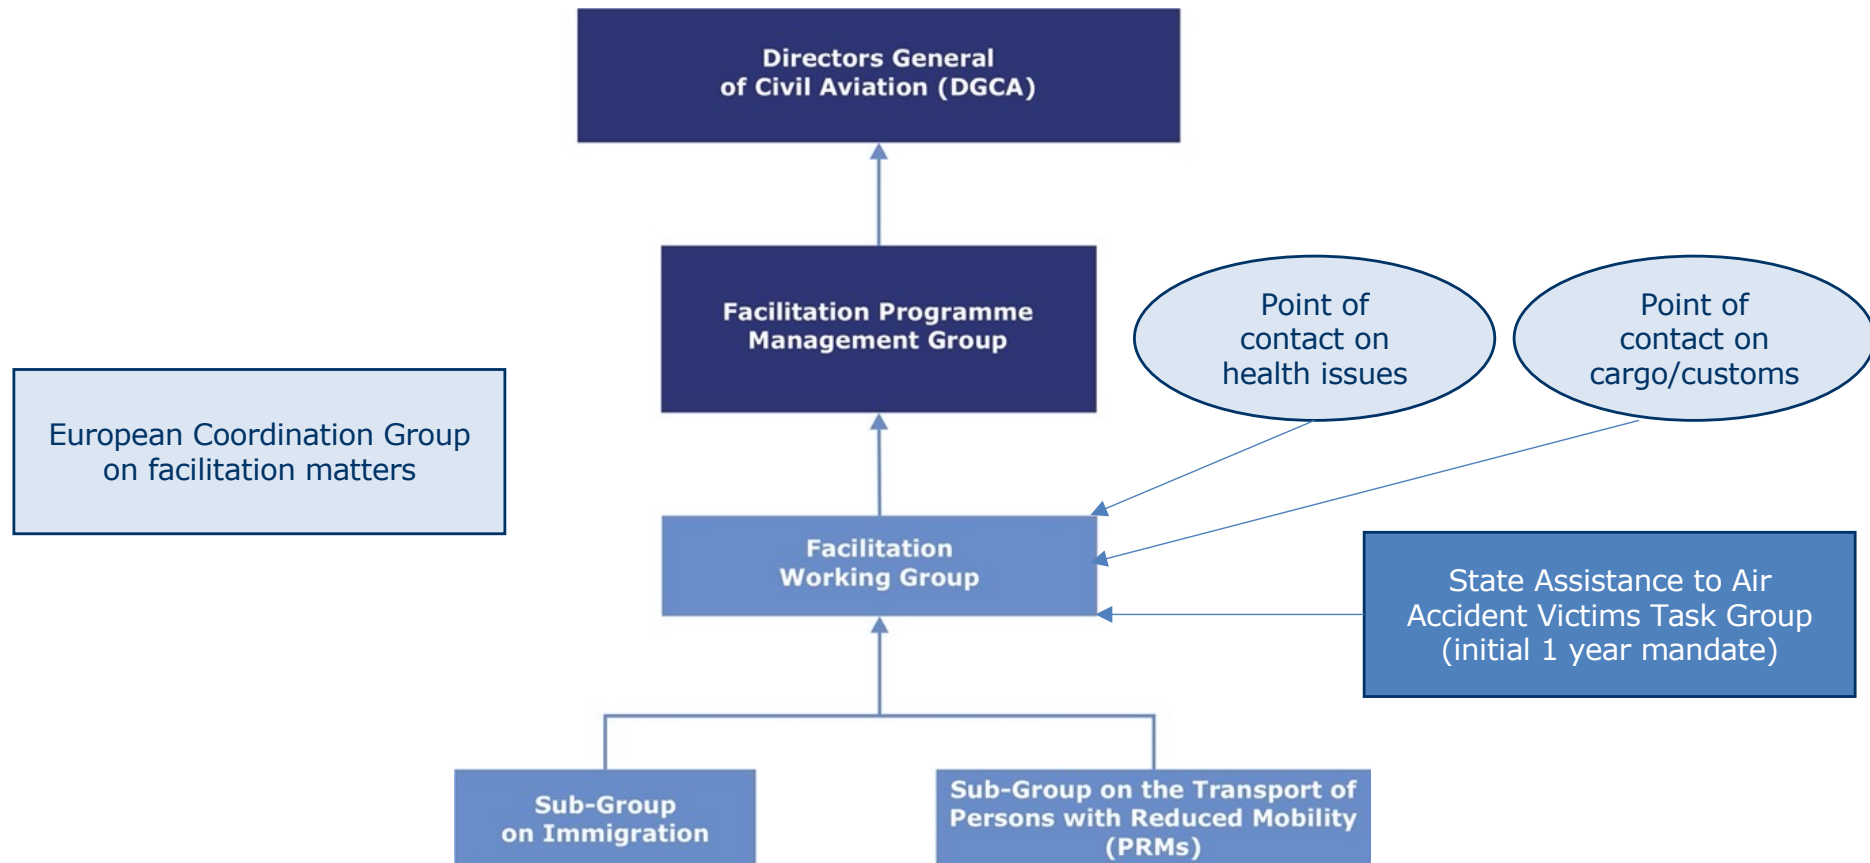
Directors General of Civil Aviation (DGCA)

Facilitation Programme Management Group

Point of contact on health issues

Point of contact on cargo/customs

European Coordination Group on facilitation matters

Facilitation Working Group

State Assistance to Air Accident Victims Task Group (initial 1 year mandate)

Sub-Group on Immigration

Sub-Group on the Transport of Persons with Reduced Mobility (PRMs)